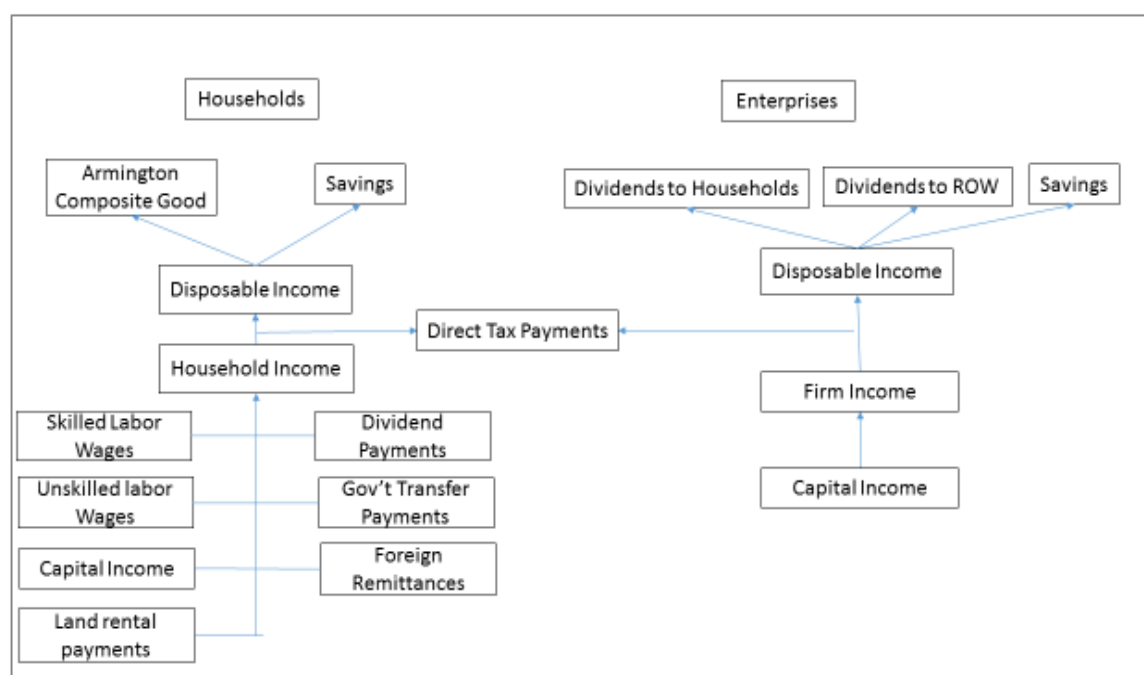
Households

Enterprises

Armington Composite Good

Savings

Dividends to Households

Dividends to ROW

Savings

Disposable Income

Disposable Income

Direct Tax Payments

Household Income

Firm Income

Skilled Labor Wages

Dividend Payments

Unskilled labor Wages

Gov't Transfer Payments

Capital Income

Capital Income

Foreign Remittances

Land rental payments